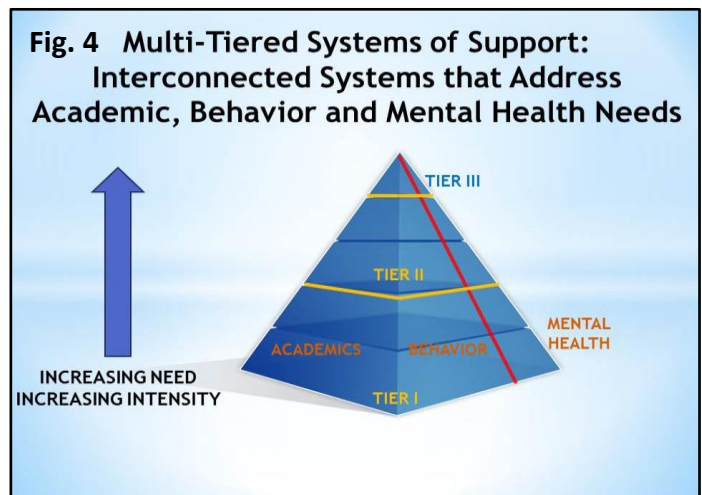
Fig. 4 Multi-Tiered Systems of Support: Interconnected Systems that Address Academic, Behavior and Mental Health Needs

TIER III

TIER II

MENTAL HEALTH

ACADEMICS

BEHAVIOR

INCREASING NEED
INCREASING INTENSITY

TIER I